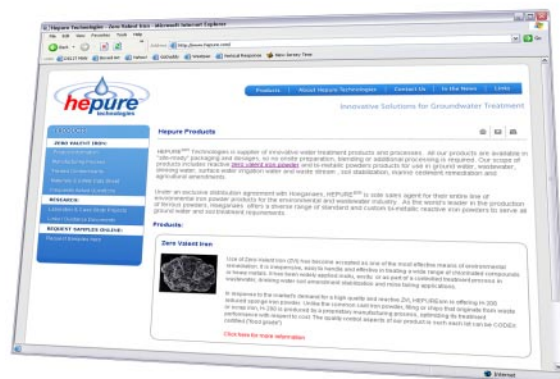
Hepure Technologies - Zero Valent Iron - Microsoft Internet Explorer

File Edit View Favorites Tools Help

Back

Address http://www.hepure.com/

Go

hepure technologies

Products About Hepure Technologies Contact Us In the News Links

Innovative Solutions for Groundwater Treatment

Products

ZERO VALENT IRON:

Product Information

Manufacturing Process

Treatment Mechanisms

Reductive & Iron Clay Remedi

Frequently Asked Questions

RESEARCH:

Laboratory & Case Study Projects

Other Guidance Documents

REQUEST SAMPLES ONLINE:

Request Samples Here

Hepure Products

HEPURE℠ Technologies is supplier of innovative water treatment products and processes. All our products are available in "site-ready" packaging and designs, so no onsite preparation, blending or additional processing is required. Our scope of products includes reactive zero valent iron powders and bi-metallic powders products for use in ground water, wastewater, drinking water, surface water irrigation water and waste stream, soil stabilization, marine sediment remediation and agricultural amendments.

Under an exclusive distribution agreement with Hoeganaes, HEPURE℠ is sole sales agent for their entire line of environmental iron powder products for the environmental and wastewater industry. As the world's leader in the production of ferrous powders, Hoeganaes offers a diverse range of standard and custom bi-metallic reactive iron powders to serve all ground water and soil treatment requirements.

Products:

Zero Valent Iron

Use of Zero Valent Iron (ZVI) has become accepted as one of the most effective means of environmental remediation. It is inexpensive, easy to handle and effective in treating a wide range of chlorinated compounds or heavy metals. It has been widely applied in situ, ex situ, or as part of a controlled treatment process in wastewater, drinking water and amendment stabilization and mine tailing applications.

In response to the market's demand for a high quality and reactive ZVI, HEPURE is offering H-200 reduced sponge iron powder. Unlike the common cast iron powders, filing or chips that originate from waste or scrap iron, H-200 is produced by a proprietary manufacturing process, optimizing its treatment performance with respect to cost. The quality control aspects of our product is each each lot can be CODEX certified ("food grade").

Click here for more information

Internet